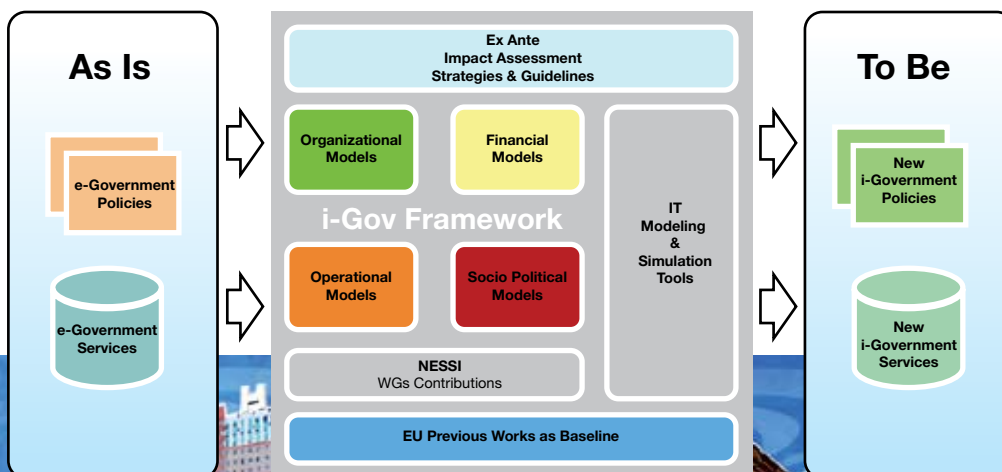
As Is

e-Government Policies

e-Government Services

Ex Ante
Impact Assessment
Strategies & Guidelines

Organizational Models

Financial Models

i-Gov Framework

Operational Models

Socio Political Models

IT Modeling & Simulation Tools

NESSI
WGs Contributions

EU Previous Works as Baseline

To Be

New i-Government Policies

New i-Government Services